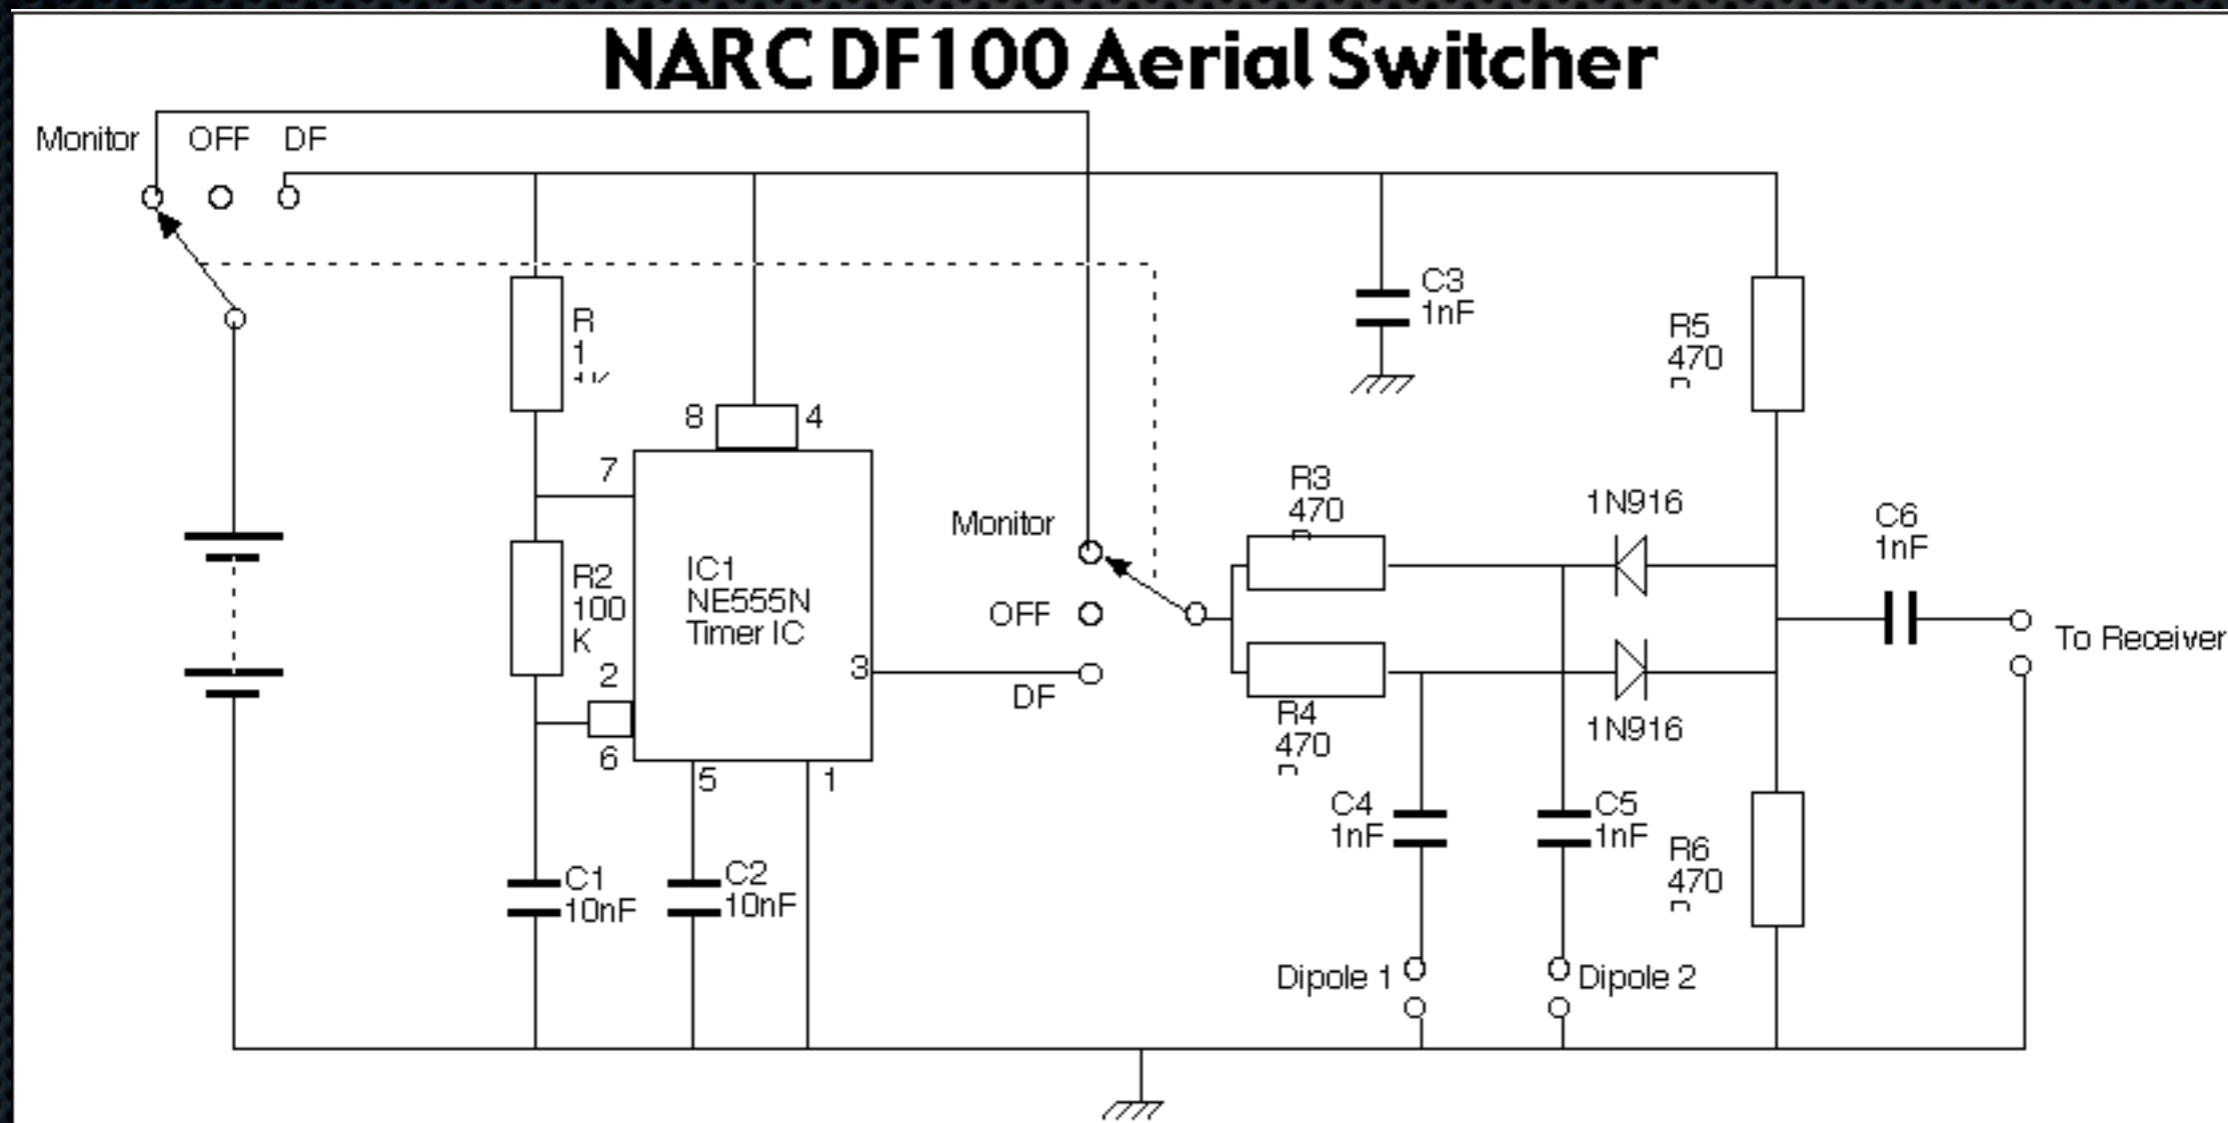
NARC DF100 Aerial Switcher

Monitor OFF DF

R
1
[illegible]

C3
1nF

R5
470
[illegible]

8 4

7

IC1
NE555N
Timer IC

R3
470
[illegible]

1N916

C6
1nF

Monitor

R2
100
K

OFF

3

To Receiver

2

DF

6

5

1

R4
470
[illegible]

1N916

C4
1nF

C5
1nF

R6
470
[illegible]

C1
10nF

C2
10nF

Dipole 1

Dipole 2